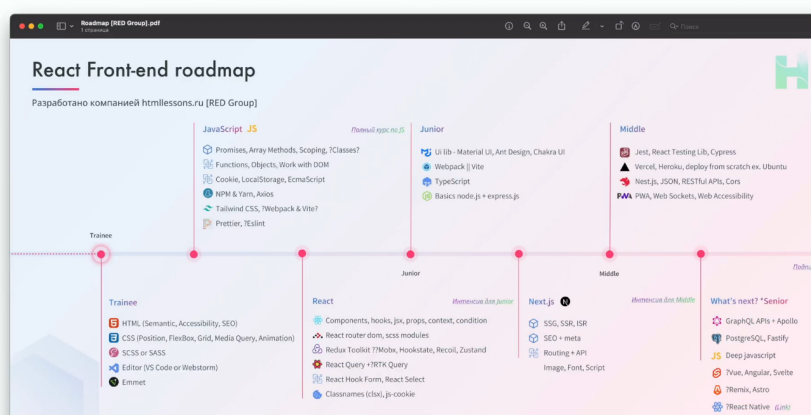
Roadmap [RED Group].pdf
1 страница

Поиск

React Front-end roadmap

Разработано компанией htmllessons.ru [RED Group]

JavaScript JS
Полный курс по JS
Promises, Array Methods, Scoping, ?Classes?
Functions, Objects, Work with DOM
Cookie, LocalStorage, EcmaScript
NPM & Yarn, Axios
Tailwind CSS, ?Webpack & Vite?
Prettier, ?Eslint

Junior
Ui lib - Material UI, Ant Design, Chakra UI
Webpack || Vite
TypeScript
Basics node.js + express.js

Middle
Jest, React Testing Lib, Cypress
Vercel, Heroku, deploy from scratch ex. Ubuntu
Nest.js, JSON, RESTful APIs, Cors
PWA, Web Sockets, Web Accessibility

Trainee
Junior
Middle
Подпи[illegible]

Trainee
HTML (Semantic, Accessibility, SEO)
CSS (Position, FlexBox, Grid, Media Query, Animation)
SCSS or SASS
Editor (VS Code or Webstorm)
Emmet

React
Интенсив для Junior
Components, hooks, jsx, props, context, condition
React router dom, scss modules
Redux Toolkit ??Mobx, Hookstate, Recoil, Zustand
React Query ?RTK Query
React Hook Form, React Select
Classnames (clsx), js-cookie

Next.js N
Интенсив для Middle
SSG, SSR, ISR
SEO + meta
Routing + API
Image, Font, Script

What's next? *Senior
GraphQL APIs + Apollo
PostgreSQL, Fastify
JS Deep javascript
?Vue, Angular, Svelte
?Remix, Astro
?React Native (Link)